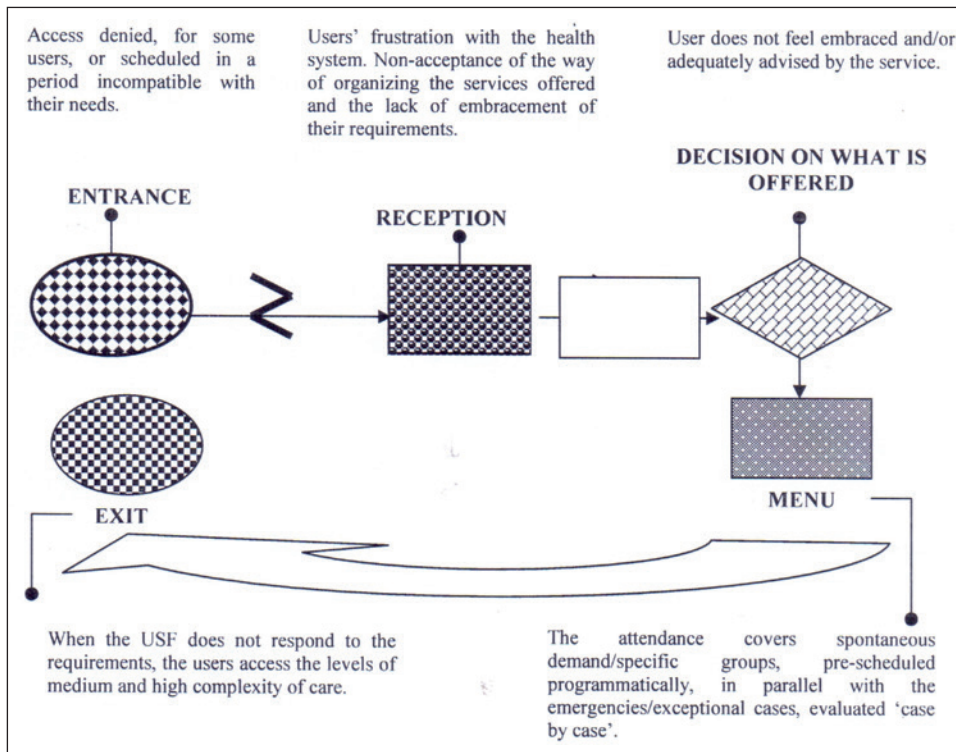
Access denied, for some users, or scheduled in a period incompatible with their needs.

Users' frustration with the health system. Non-acceptance of the way of organizing the services offered and the lack of embracement of their requirements.

User does not feel embraced and/or adequately advised by the service.

DECISION ON WHAT IS OFFERED

ENTRANCE

RECEPTION

MENU

EXIT

When the USF does not respond to the requirements, the users access the levels of medium and high complexity of care.

The attendance covers spontaneous demand/specific groups, pre-scheduled programmatically, in parallel with the emergencies/exceptional cases, evaluated 'case by case'.